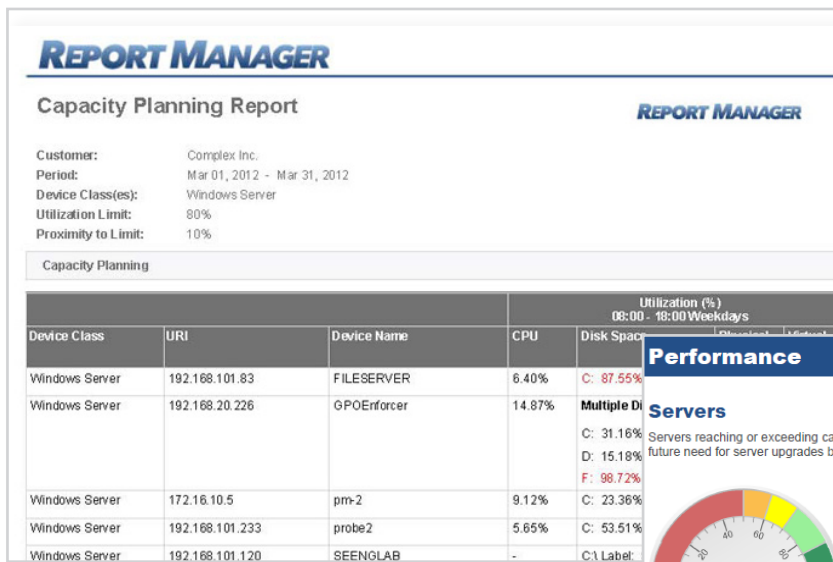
REPORT MANAGER

Capacity Planning Report

REPORT MANAGER

Customer: Complex Inc.
Period: Mar 01, 2012 - Mar 31, 2012
Device Class(es): Windows Server
Utilization Limit: 80%
Proximity to Limit: 10%

Capacity Planning

| | | | Utilization (%) 08:00 - 18:00 Weekdays | |
|---|---|---|---|---|
| Device Class | URI | Device Name | CPU | Disk Spac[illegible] |
| Windows Server | 192.168.101.83 | FILESERVER | 6.40% | C: 87.55% |
| Windows Server | 192.168.20.226 | GPOEnforcer | 14.87% | Multiple Di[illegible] C: 31.16% D: 15.18% F: 98.72% |
| Windows Server | 172.16.10.5 | pm-2 | 9.12% | C: 23.36% |
| Windows Server | 192.168.101.233 | probe2 | 5.65% | C: 53.51% |
| Windows Server | 192.168.101.120 | SEENGLAB | - | C:\ Label: |

Performance

Servers

Servers reaching or exceeding ca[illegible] future need for server upgrades b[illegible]

20 40 60 80